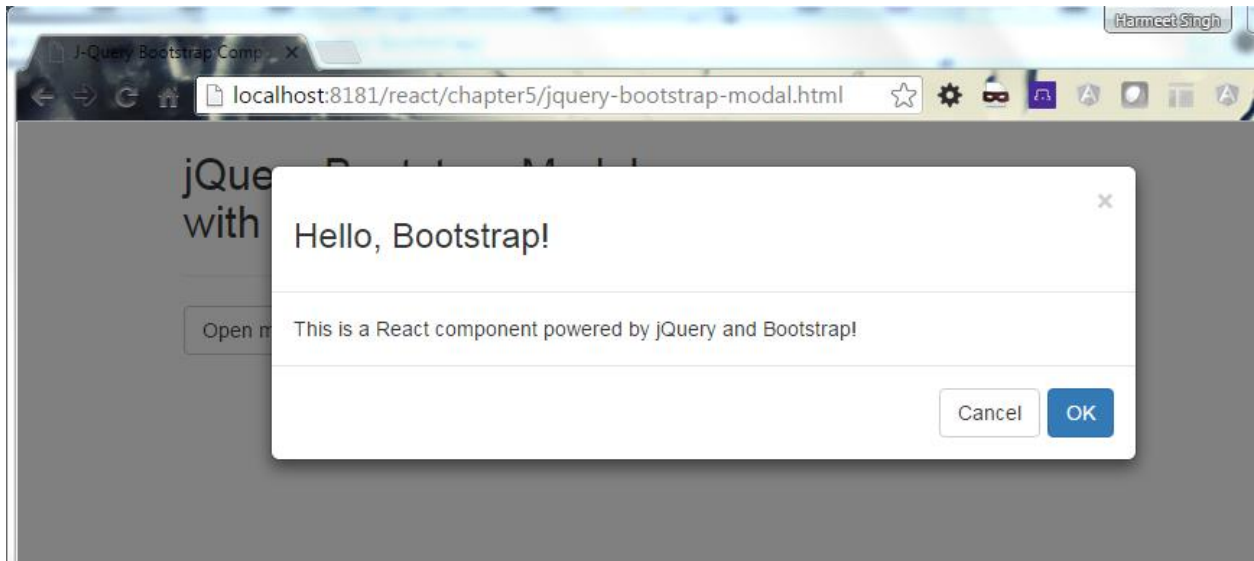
Harmeet Singh

J-Query Bootstrap Comp

localhost:8181/react/chapter5/jquery-bootstrap-modal.html

jQue
with

Open m

×

Hello, Bootstrap!

This is a React component powered by jQuery and Bootstrap!

Cancel OK